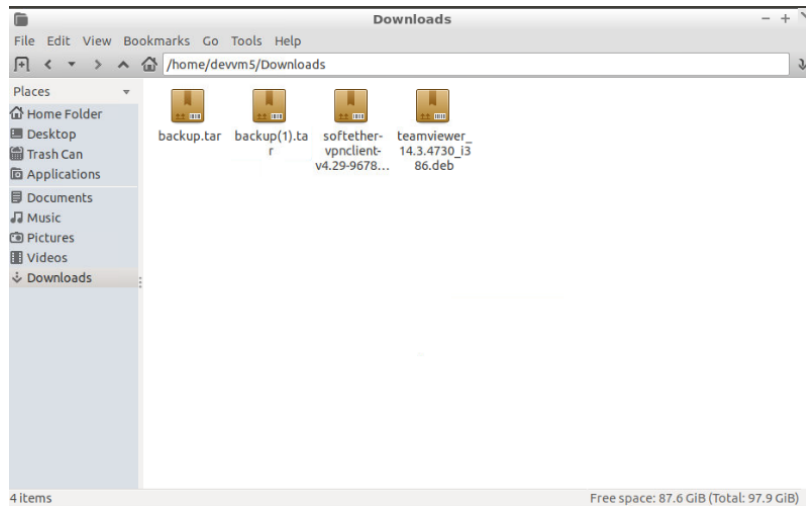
Downloads

File Edit View Bookmarks Go Tools Help

/home/devvm5/Downloads

Places

Home Folder
Desktop
Trash Can
Applications
Documents
Music
Pictures
Videos
Downloads

backup.tar

backup(1).tar

softether-vpnclient-v4.29-9678…

teamviewer_14.3.4730_i386.deb

4 items

Free space: 87.6 GiB (Total: 97.9 GiB)